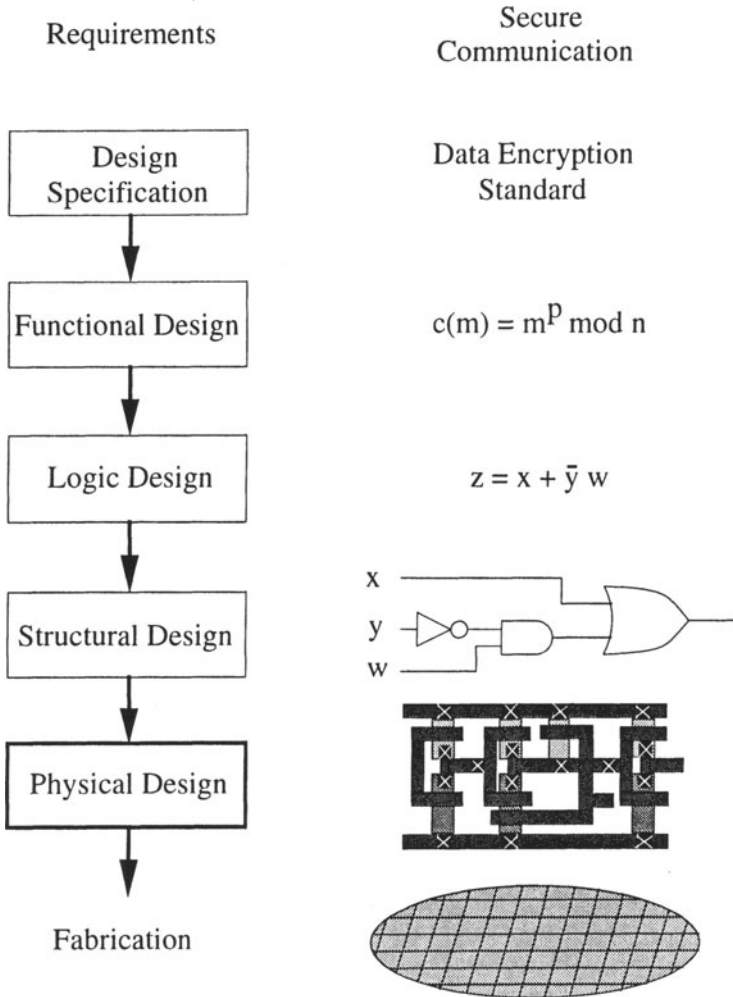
Requirements

Secure Communication

Design Specification

Data Encryption Standard

Functional Design

$c(m) = m^p \bmod n$

Logic Design

$z = x + \bar{y} w$

x

y

Structural Design

w

Physical Design

Fabrication